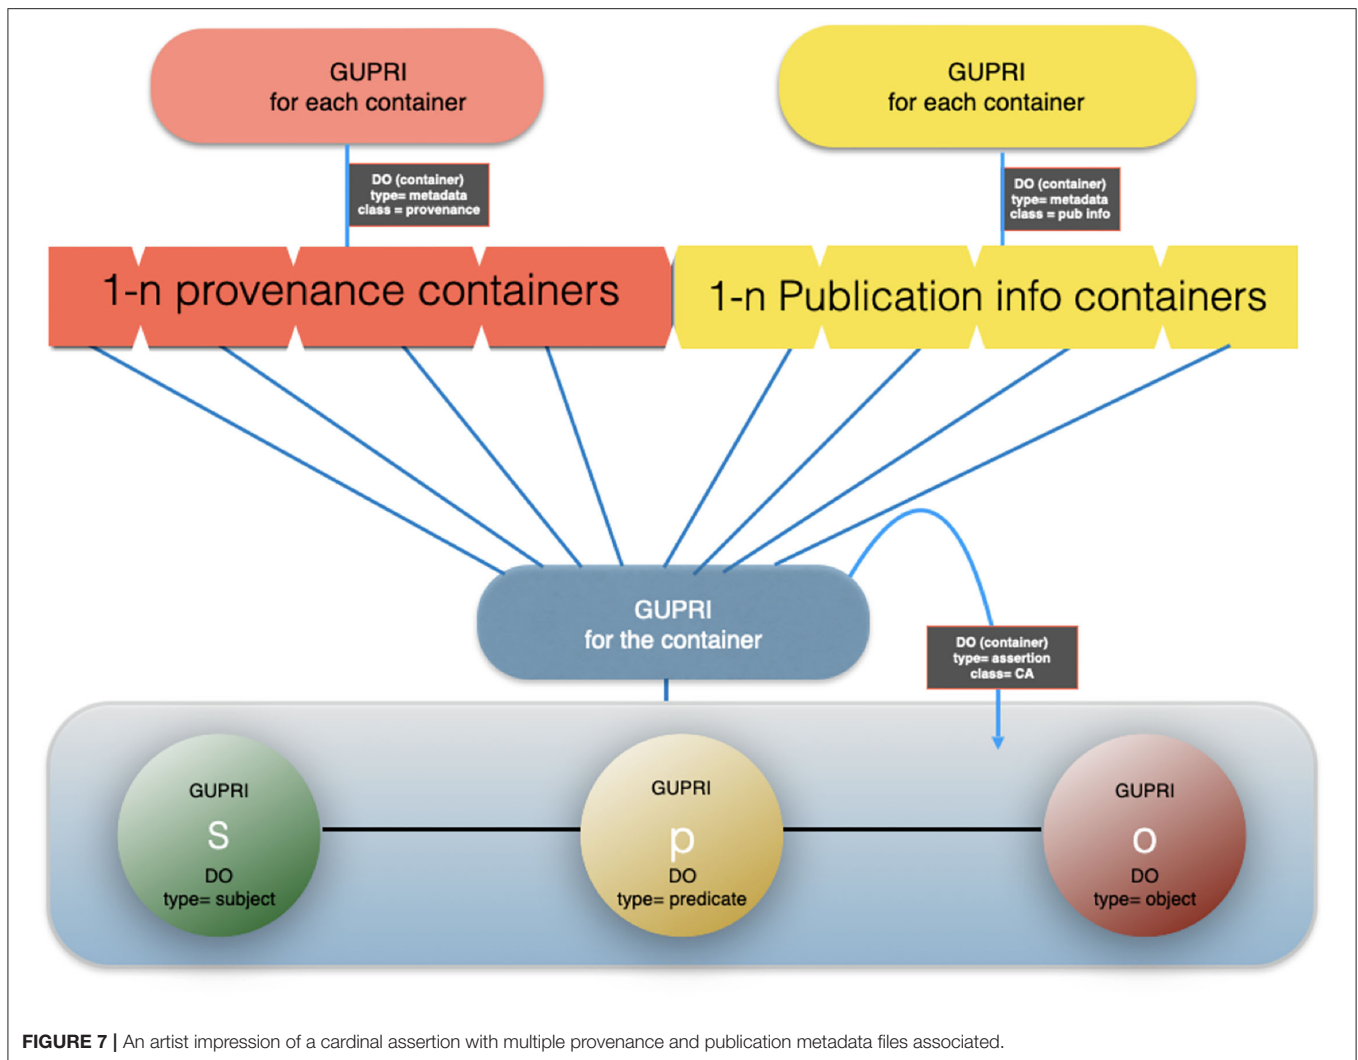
GUPRI
for each container

GUPRI
for each container

DO (container)
type= metadata
class = provenance

DO (container)
type= metadata
class = pub info

1-n provenance containers

1-n Publication info containers

GUPRI
for the container

DO (container)
type= assertion
class= CA

GUPRI
S
DO
type= subject

GUPRI
p
DO
type= predicate

GUPRI
O
DO
type= object

FIGURE 7 | An artist impression of a cardinal assertion with multiple provenance and publication metadata files associated.